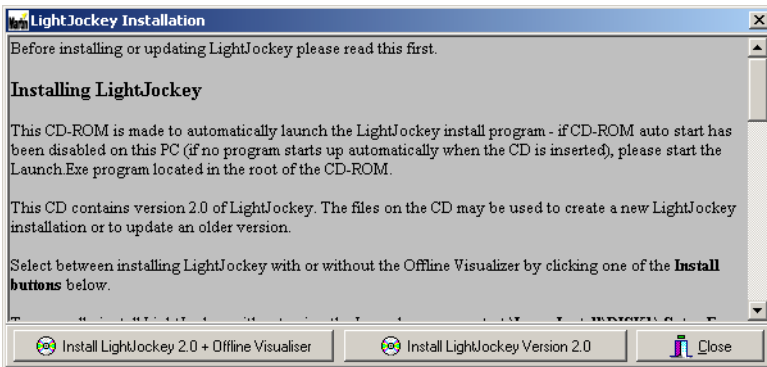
LightJockey Installation

Before installing or updating LightJockey please read this first.

Installing LightJockey

This CD-ROM is made to automatically launch the LightJockey install program - if CD-ROM auto start has been disabled on this PC (if no program starts up automatically when the CD is inserted), please start the Launch.Exe program located in the root of the CD-ROM.

This CD contains version 2.0 of LightJockey. The files on the CD may be used to create a new LightJockey installation or to update an older version.

Select between installing LightJockey with or without the Offline Visualizer by clicking one of the Install buttons below.

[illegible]

Install LightJockey 2.0 + Offline Visualiser

Install LightJockey Version 2.0

Close